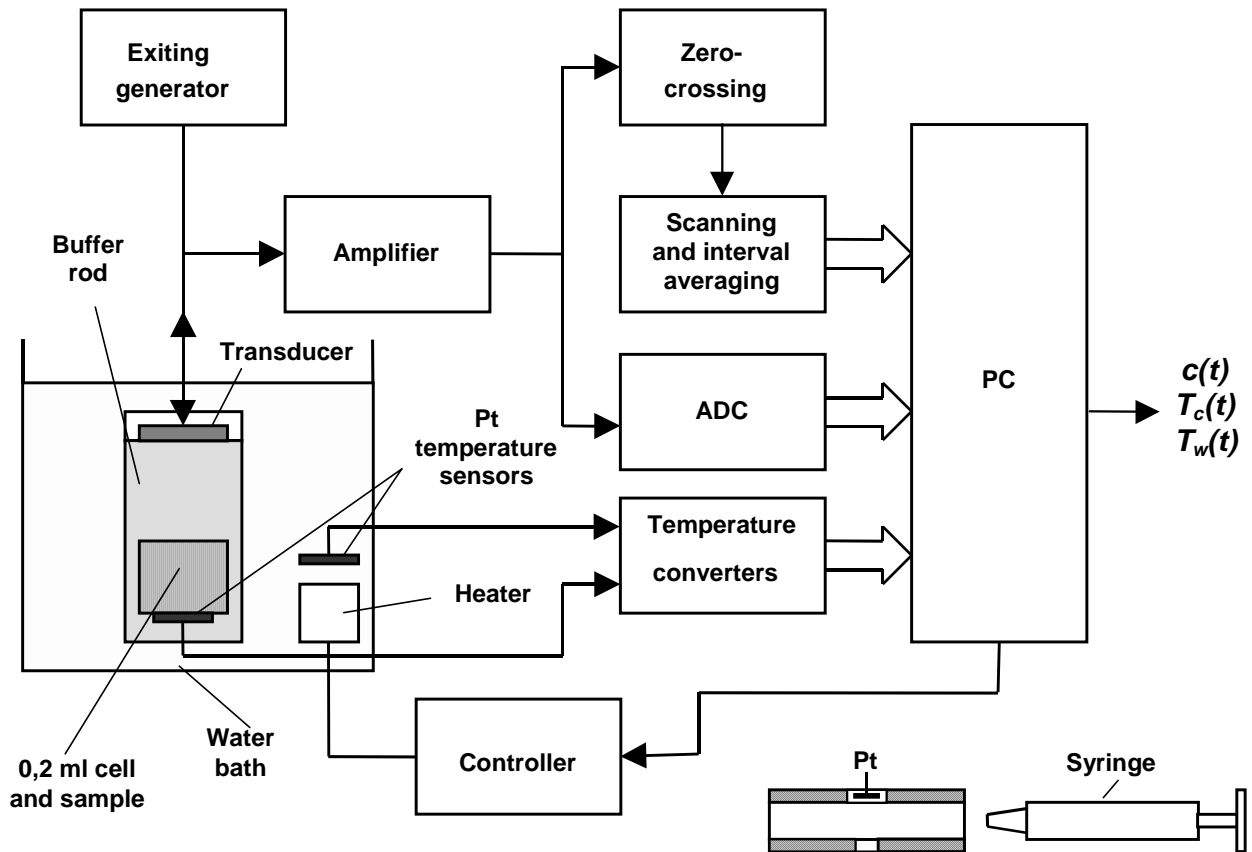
Exiting generator

Zero-crossing

Scanning and interval averaging

Amplifier

Buffer rod

Transducer

PC

$c(t)$
$T_c(t)$
$T_w(t)$

ADC

Pt temperature sensors

Temperature converters

Heater

Controller

0,2 ml cell and sample

Water bath

Pt

Syringe